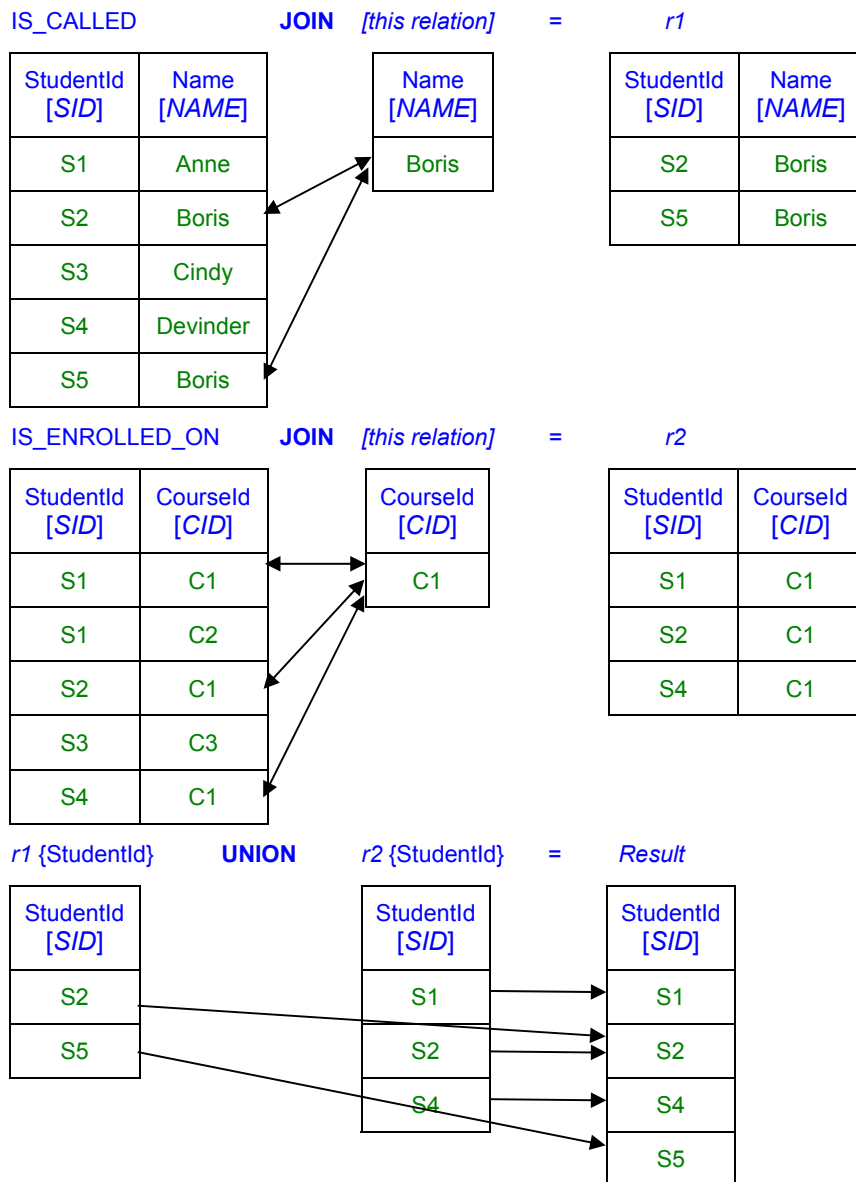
IS_CALLED **JOIN** *[this relation]* = *r1*

| StudentId [*SID*] | Name [*NAME*] |
|---|---|
| S1 | Anne |
| S2 | Boris |
| S3 | Cindy |
| S4 | Devinder |
| S5 | Boris |

| Name [*NAME*] |
|---|
| Boris |

| StudentId [*SID*] | Name [*NAME*] |
|---|---|
| S2 | Boris |
| S5 | Boris |

IS_ENROLLED_ON **JOIN** *[this relation]* = *r2*

| StudentId [*SID*] | CourseId [*CID*] |
|---|---|
| S1 | C1 |
| S1 | C2 |
| S2 | C1 |
| S3 | C3 |
| S4 | C1 |

| CourseId [*CID*] |
|---|
| C1 |

| StudentId [*SID*] | CourseId [*CID*] |
|---|---|
| S1 | C1 |
| S2 | C1 |
| S4 | C1 |

*r1* {StudentId} **UNION** *r2* {StudentId} = *Result*

| StudentId [*SID*] |
|---|
| S2 |
| S5 |

| StudentId [*SID*] |
|---|
| S1 |
| S2 |
| S4 |

| StudentId [*SID*] |
|---|
| S1 |
| S2 |
| S4 |
| S5 |